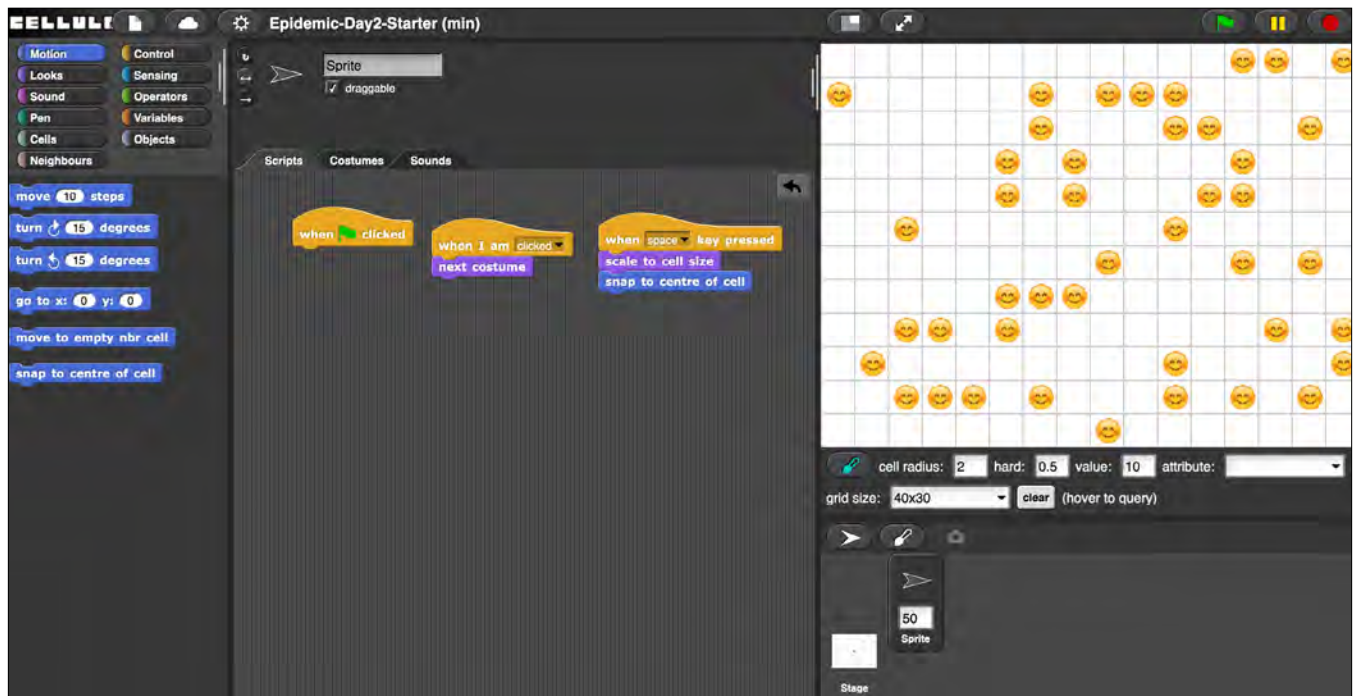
CELLULI

Epidemic-Day2-Starter (min)

Motion
Looks
Sound
Pen
Cells
Neighbours
Control
Sensing
Operators
Variables
Objects

Sprite
✓ draggable

Scripts
Costumes
Sounds

move 10 steps
turn ↻ 15 degrees
turn ↺ 15 degrees
go to x: 0 y: 0
move to empty nbr cell
snap to centre of cell

when clicked

when I am clicked
next costume

when space key pressed
scale to cell size
snap to centre of cell

cell radius: 2 hard: 0.5 value: 10 attribute:
grid size: 40x30 clear (hover to query)

50
Sprite
Stage